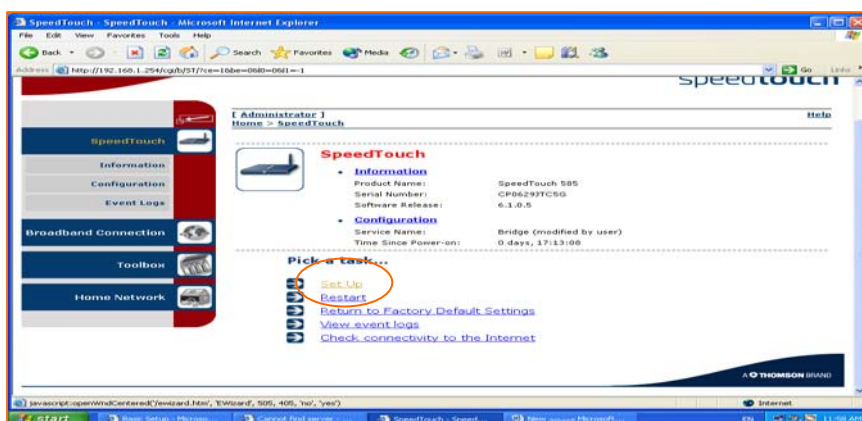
SpeedTouch - SpeedTouch - Microsoft Internet Explorer

File Edit View Favorites Tools Help

Back Search Favorites Media

Address http://192.168.1.254/cgi/b/ST/?ce=1&be=0&l0=0&l1=-1

Go Links

speedtouch

SpeedTouch

Information

Configuration

Event Logs

Broadband Connection

Toolbox

Home Network

[ Administrator ]
Home > SpeedTouch

Help

SpeedTouch

Information

| | |
|---|---|
| Product Name: | SpeedTouch 585 |
| Serial Number: | CP0629JTCSG |
| Software Release: | 6.1.0.5 |

Configuration

| | |
|---|---|
| Service Name: | Bridge (modified by user) |
| Time Since Power-on: | 0 days, 17:13:08 |

Pick a task...

Set Up
Restart
Return to Factory Default Settings
View event logs
Check connectivity to the Internet

A THOMSON BRAND

javascript:openWndCentered('/ewizard.htm', 'EWizard', 505, 405, 'no', 'yes')

Internet

start

Basic Setup - Micros...

Cannot find server - ...

SpeedTouch - Speed...

New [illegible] Microsoft ...

EN

11:58 AM